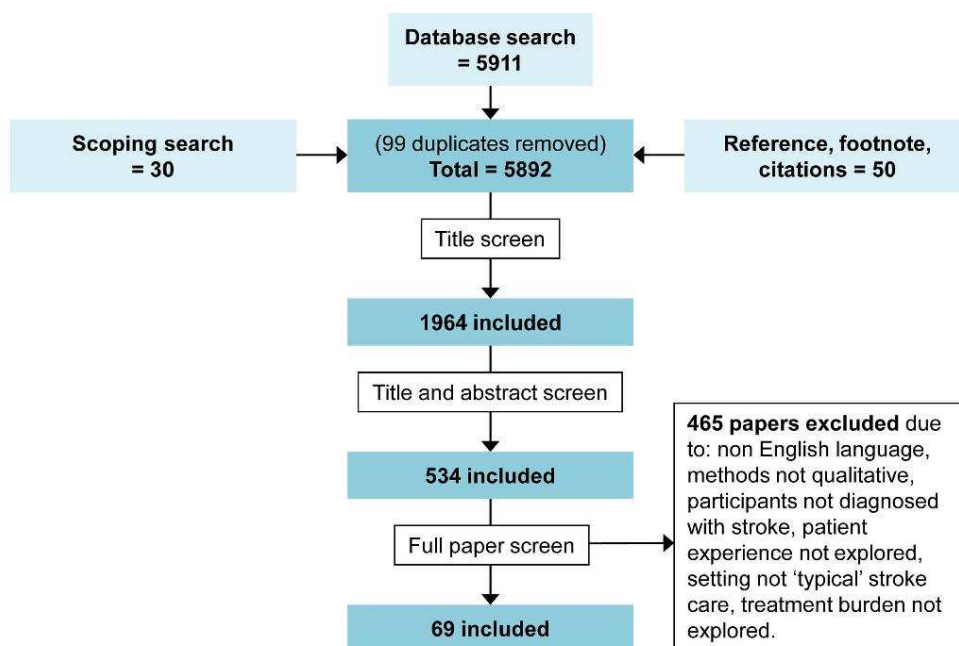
Database search
= 5911

Scoping search
= 30

(99 duplicates removed)
Total = 5892

Reference, footnote, citations = 50

Title screen

1964 included

Title and abstract screen

534 included

Full paper screen

465 papers excluded due to: non English language, methods not qualitative, participants not diagnosed with stroke, patient experience not explored, setting not 'typical' stroke care, treatment burden not explored.

69 included